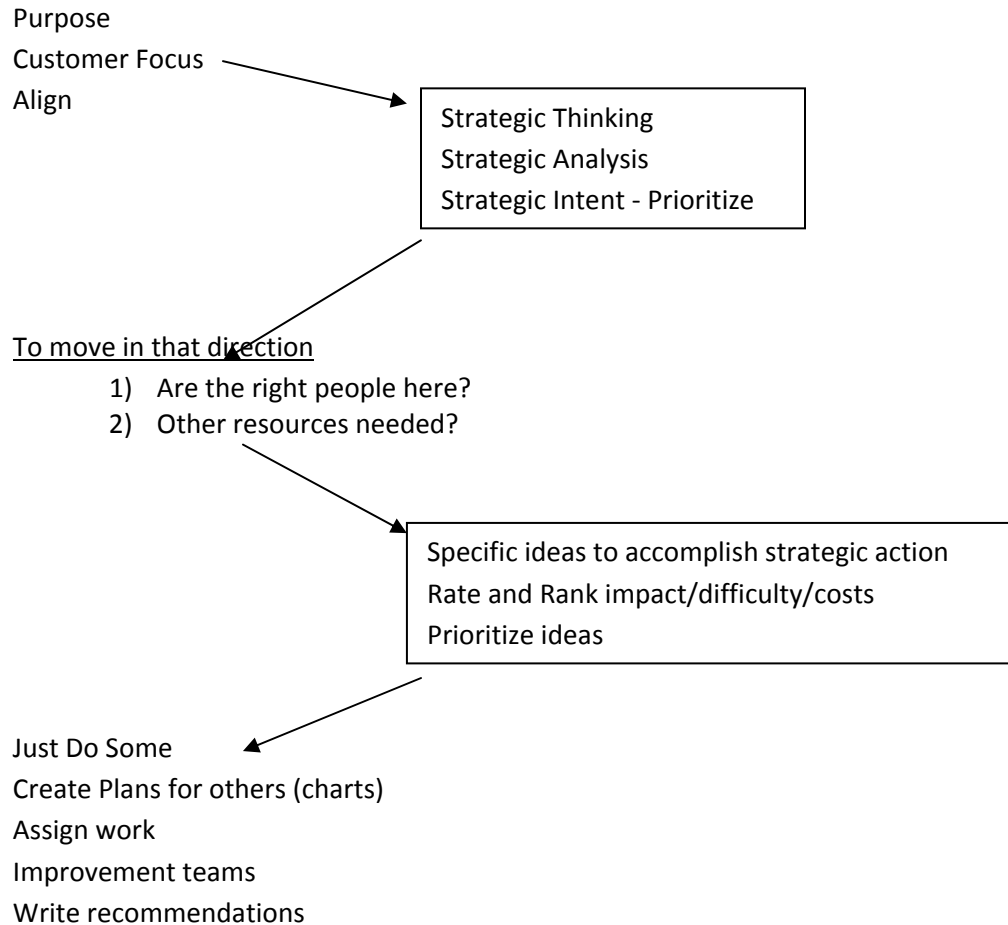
Purpose
Customer Focus
Align

Strategic Thinking
Strategic Analysis
Strategic Intent - Prioritize

To move in that direction
1) Are the right people here?
2) Other resources needed?

Specific ideas to accomplish strategic action
Rate and Rank impact/difficulty/costs
Prioritize ideas

Just Do Some
Create Plans for others (charts)
Assign work
Improvement teams
Write recommendations